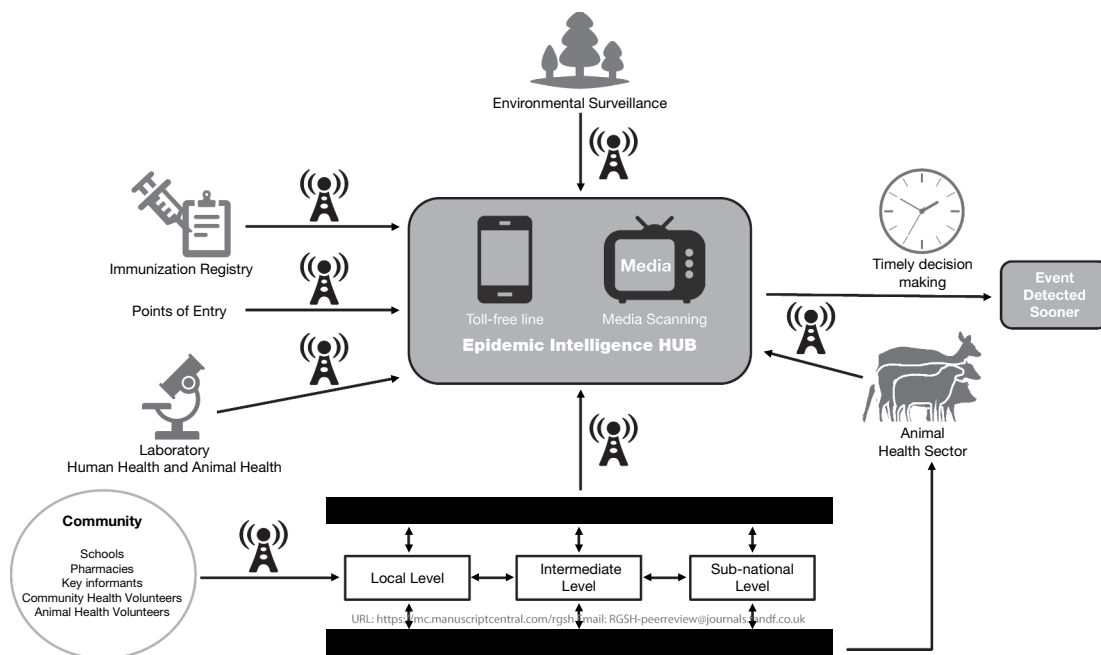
Environmental Surveillance

Immunization Registry

Points of Entry

Laboratory
Human Health and Animal Health

Media

Toll-free line

Media Scanning

Epidemic Intelligence HUB

Timely decision making

Event Detected Sooner

Animal Health Sector

Community

Schools
Pharmacies
Key informants
Community Health Volunteers
Animal Health Volunteers

Local Level

Intermediate Level

Sub-national Level

URL: https://mc.manuscriptcentral.com/rgsh Email: RGSH-peerreview@journals.tandf.co.uk